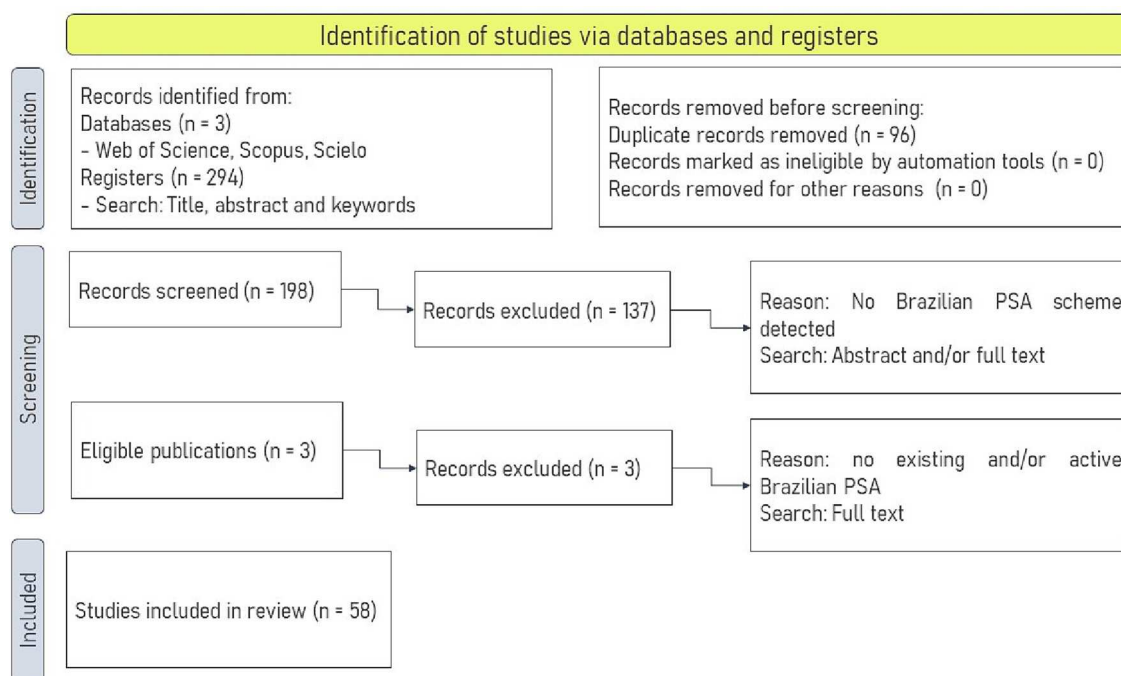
Identification of studies via databases and registers

Identification

Records identified from:
Databases (n = 3)
- Web of Science, Scopus, Scielo
Registers (n = 294)
- Search: Title, abstract and keywords

Records removed before screening:
Duplicate records removed (n = 96)
Records marked as ineligible by automation tools (n = 0)
Records removed for other reasons (n = 0)

Screening

Records screened (n = 198)

Records excluded (n = 137)

Reason: No Brazilian PSA scheme detected
Search: Abstract and/or full text

Eligible publications (n = 3)

Records excluded (n = 3)

Reason: no existing and/or active Brazilian PSA
Search: Full text

Included

Studies included in review (n = 58)